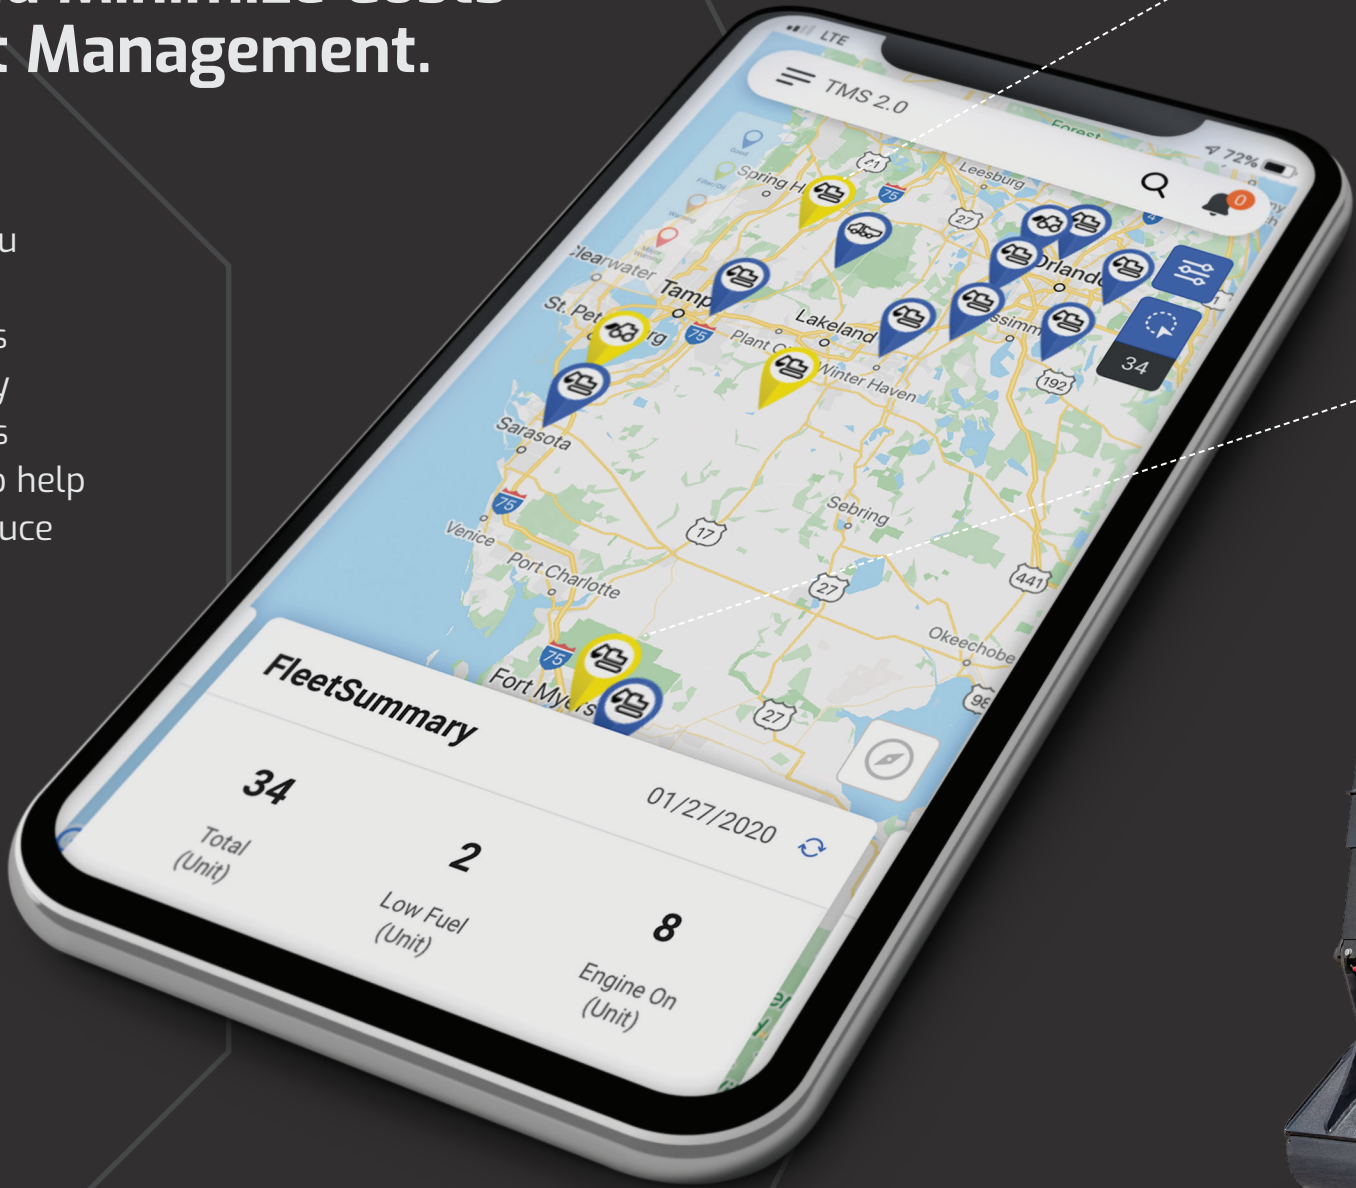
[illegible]
: Management.

u
s
y
s
o help
uce

LTE
TMS 2.0
72%
0
Forest
Spring H
Leesburg
Clearwater
Tamp
St. Pet
rg
Lakeland
Plant C
Orlando
ssimm
Winter Haven
34
Sarasota
Sebring
Venice
Port Charlotte
Okeechobe
Fort Myers
71
75
27
192
17
441
98
FleetSummary
01/27/2020
34
Total
(Unit)
2
Low Fuel
(Unit)
8
Engine On
(Unit)